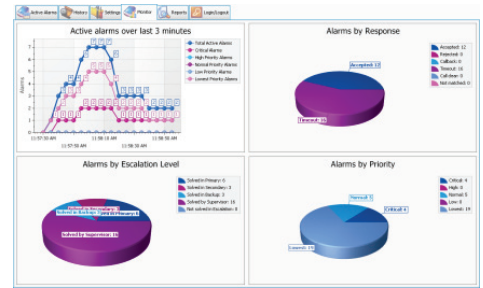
Active alarms | History | Settings | Monitor | Reports | Login/Logout

Active alarms over last 3 minutes

Total Active Alarms
Critical Alarms
High Priority Alarms
Normal Priority Alarms
Low Priority Alarms
Lowest Priority Alarms

Alarms

11:57:30 AM
11:58:00 AM
11:58:30 AM
11:59:00 AM
11:59:30 AM

Alarms by Response

Accepted: 12
Rejected: 0
Callback: 0
Timeout: 16
Call down: 0
Not matched: 0

Accepted: 12
Timeout: 16

Alarms by Escalation Level

Solved in Primary: 6
Solved in Secondary: 3
Solved in Backup: 3
Solved by Supervisor: 16
Not solved in Escalation: 0

Solved in Secondary: 3
Solved in Backup: 3
Solved in Primary: 6
Solved by Supervisor: 16

Alarms by Priority

Critical: 4
High: 0
Normal: 5
Low: 0
Lowest: 19

Normal: 5
Critical: 4
Lowest: 19